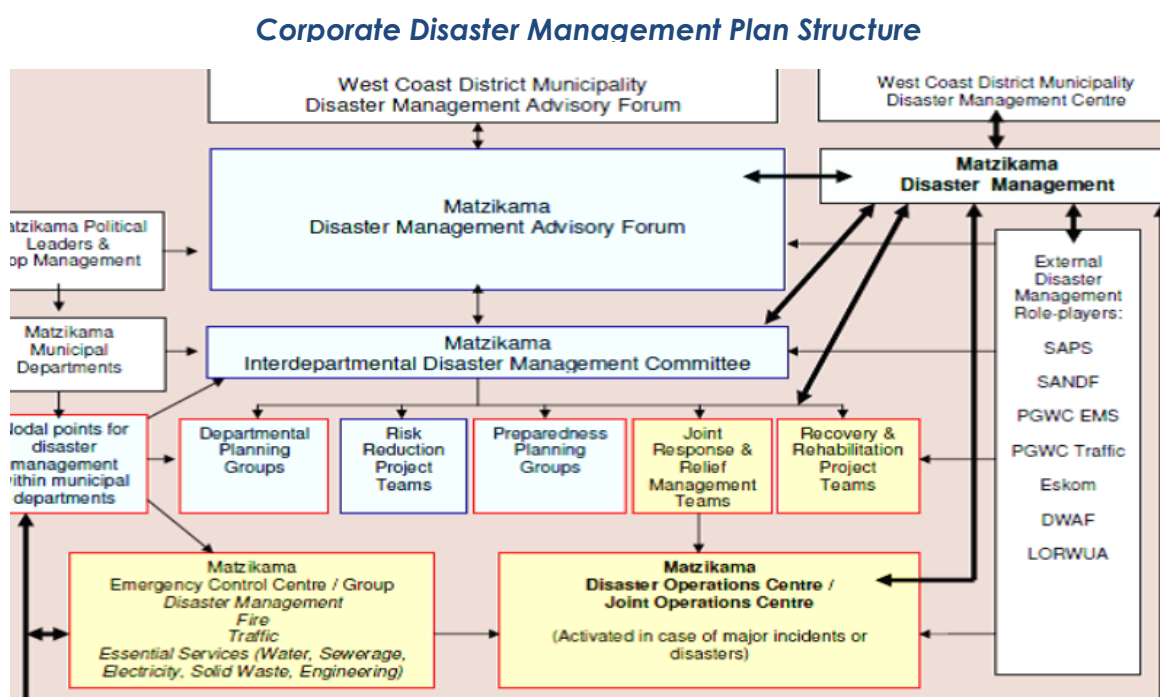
Corporate Disaster Management Plan Structure

West Coast District Municipality
Disaster Management Advisory Forum

West Coast District Municipality
Disaster Management Centre

Matzikama
Disaster Management

Matzikama
Disaster Management Advisory Forum

atzikama Political Leaders & op Management

Matzikama Municipal Departments

Matzikama
Interdepartmental Disaster Management Committee

External Disaster Management Role-players:
SAPS
SANDF
PGWC EMS
PGWC Traffic
Eskom
DWAF
LORWUA

lodal points for disaster management ithin municipal departments

Departmental Planning Groups

Risk Reduction Project Teams

Preparedness Planning Groups

Joint Response & Relief Management Teams

Recovery & Rehabilitation Project Teams

Matzikama
Emergency Control Centre / Group
*Disaster Management*
*Fire*
*Traffic*
*Essential Services (Water, Sewerage, Electricity, Solid Waste, Engineering)*

Matzikama
Disaster Operations Centre /
Joint Operations Centre

(Activated in case of major incidents or disasters)